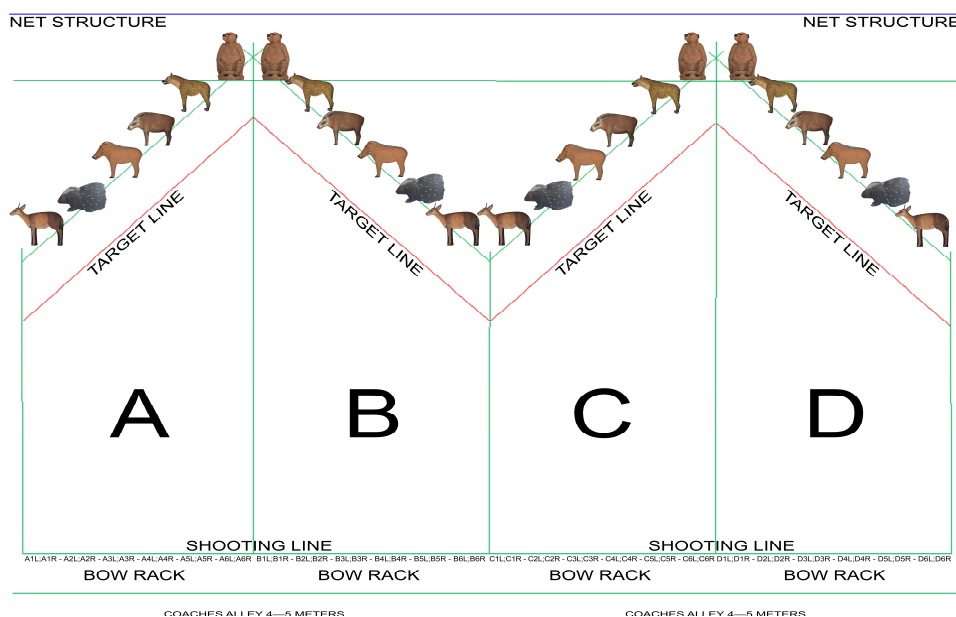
NET STRUCTURE

NET STRUCTURE

TARGET LINE

TARGET LINE

TARGET LINE

TARGET LINE

A

B

C

D

SHOOTING LINE

SHOOTING LINE

A1L;A1R - A2L;A2R - A3L;A3R - A4L;A4R - A5L;A5R - A6L;A6R B1L;B1R - B2L;B2R - B3L;B3R - B4L;B4R - B5L;B5R - B6L;B6R C1L;C1R - C2L;C2R - C3L;C3R - C4L;C4R - C5L;C5R - C6L;C6R D1L;D1R - D2L;D2R - D3L;D3R - D4L;D4R - D5L;D5R - D6L;D6R

BOW RACK

BOW RACK

BOW RACK

BOW RACK

COACHES ALLEY 4—5 METERS

COACHES ALLEY 4—5 METERS